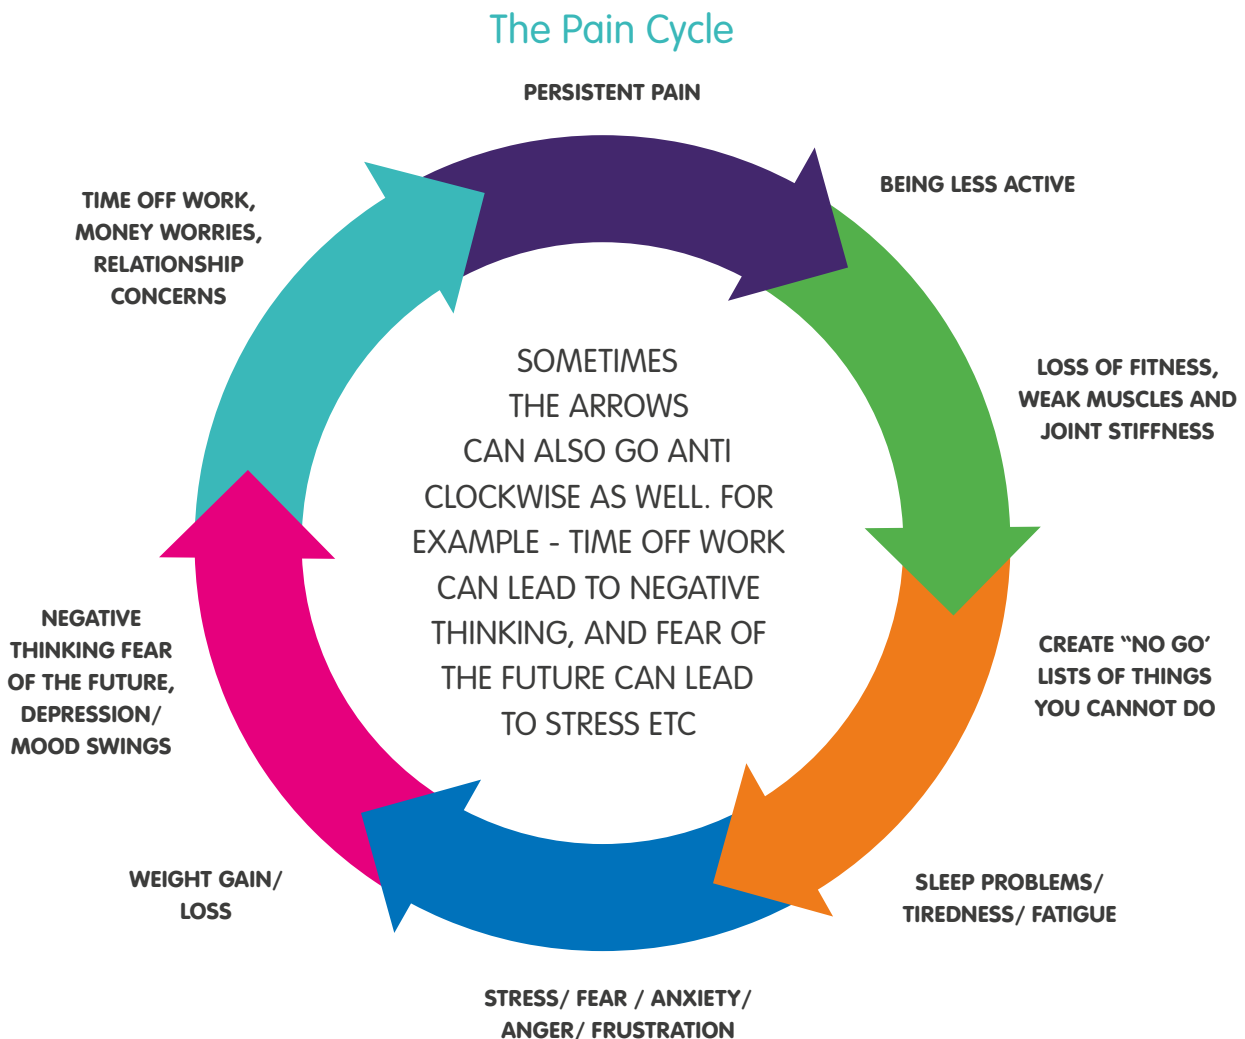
The Pain Cycle

PERSISTENT PAIN

BEING LESS ACTIVE

LOSS OF FITNESS, WEAK MUSCLES AND JOINT STIFFNESS

CREATE "NO GO' LISTS OF THINGS YOU CANNOT DO

SLEEP PROBLEMS/ TIREDNESS/ FATIGUE

STRESS/ FEAR / ANXIETY/ ANGER/ FRUSTRATION

WEIGHT GAIN/ LOSS

NEGATIVE THINKING FEAR OF THE FUTURE, DEPRESSION/ MOOD SWINGS

TIME OFF WORK, MONEY WORRIES, RELATIONSHIP CONCERNS

SOMETIMES THE ARROWS CAN ALSO GO ANTI CLOCKWISE AS WELL. FOR EXAMPLE - TIME OFF WORK CAN LEAD TO NEGATIVE THINKING, AND FEAR OF THE FUTURE CAN LEAD TO STRESS ETC